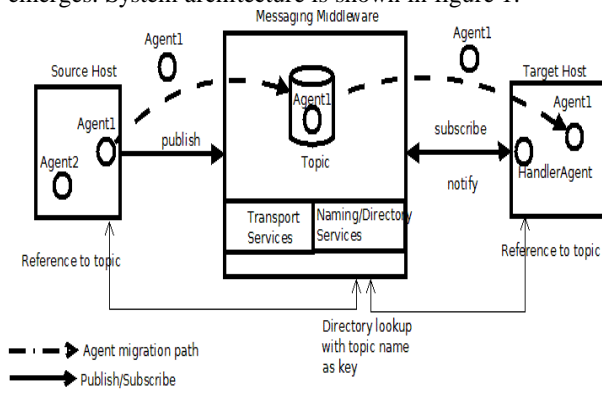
emerges. System architecture is shown in figure 1.

Messaging Middleware

Agent1

Agent1

Source Host

Target Host

Agent1

Agent1

Agent1

Agent2

publish

Topic

subscribe

notify

HandlerAgent

Transport Services

Naming/Directory Services

Reference to topic

Reference to topic

Directory lookup with topic name as key

Agent migration path

Publish/Subscribe